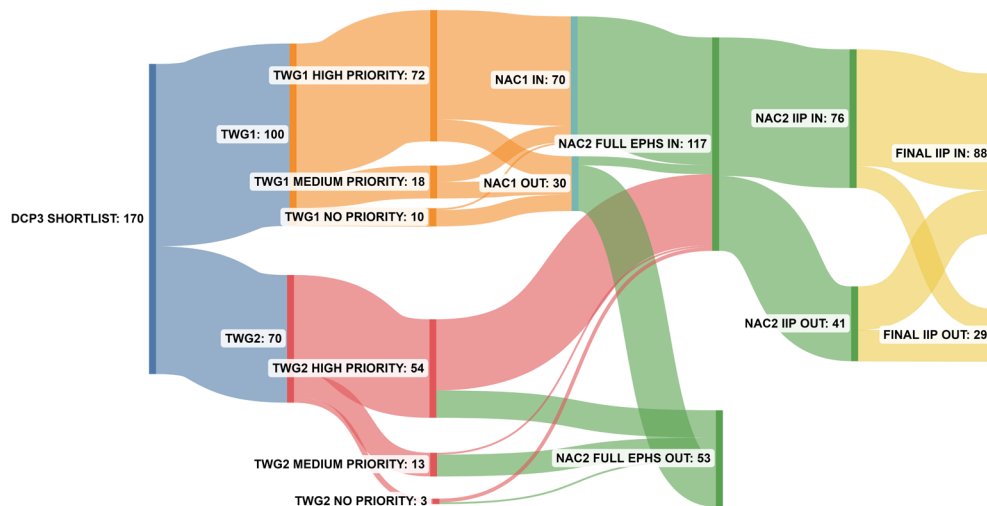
DCP3 SHORTLIST: 170

TWG1: 100

TWG1 HIGH PRIORITY: 72

TWG1 MEDIUM PRIORITY: 18

TWG1 NO PRIORITY: 10

NAC1 IN: 70

NAC1 OUT: 30

NAC2 FULL EPHS IN: 117

NAC2 IIP IN: 76

FINAL IIP IN: 88

NAC2 IIP OUT: 41

FINAL IIP OUT: 29

TWG2: 70

TWG2 HIGH PRIORITY: 54

TWG2 MEDIUM PRIORITY: 13

TWG2 NO PRIORITY: 3

NAC2 FULL EPHS OUT: 53